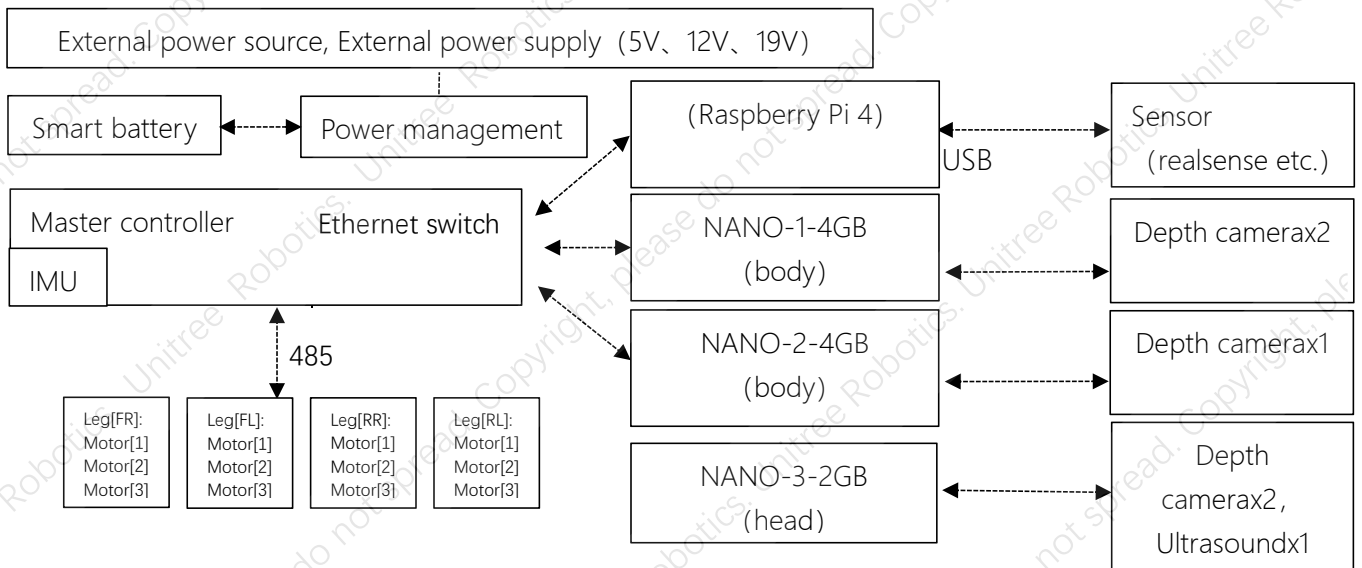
External power source, External power supply（5V、12V、19V）

Smart battery

Power management

(Raspberry Pi 4)

USB

Sensor
（realsense etc.)

Master controller

Ethernet switch

IMU

NANO-1-4GB
（body）

Depth camerax2

NANO-2-4GB
（body）

Depth camerax1

485

Leg[FR]:
Motor[1]
Motor[2]
Motor[3]

Leg[FL]:
Motor[1]
Motor[2]
Motor[3]

Leg[RR]:
Motor[1]
Motor[2]
Motor[3]

Leg[RL]:
Motor[1]
Motor[2]
Motor[3]

NANO-3-2GB
（head）

Depth
camerax2，
Ultrasoundx1

Unitree Robotics. Copyright, please do not spread.